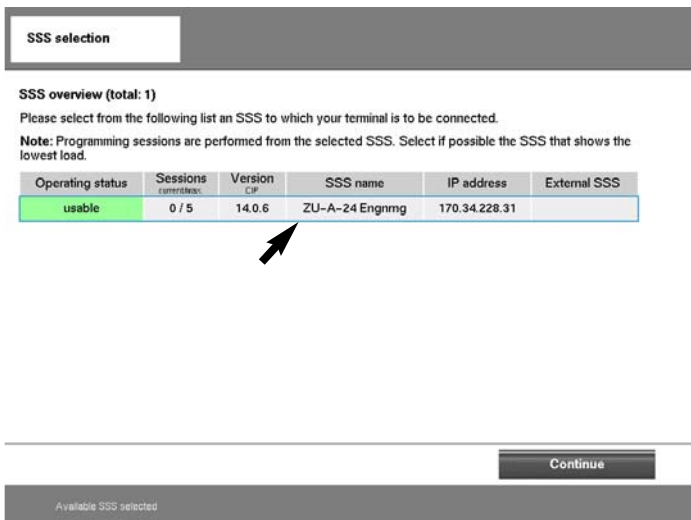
SSS selection

SSS overview (total: 1)

Please select from the following list an SSS to which your terminal is to be connected.

Note: Programming sessions are performed from the selected SSS. Select if possible the SSS that shows the lowest load.

| Operating status | Sessions current/max | Version CIP | SSS name | IP address | External SSS |
|---|---|---|---|---|---|
| usable | 0 / 5 | 14.0.6 | ZU-A-24 Engnmg | 170.34.228.31 | |

Continue

Available SSS selected